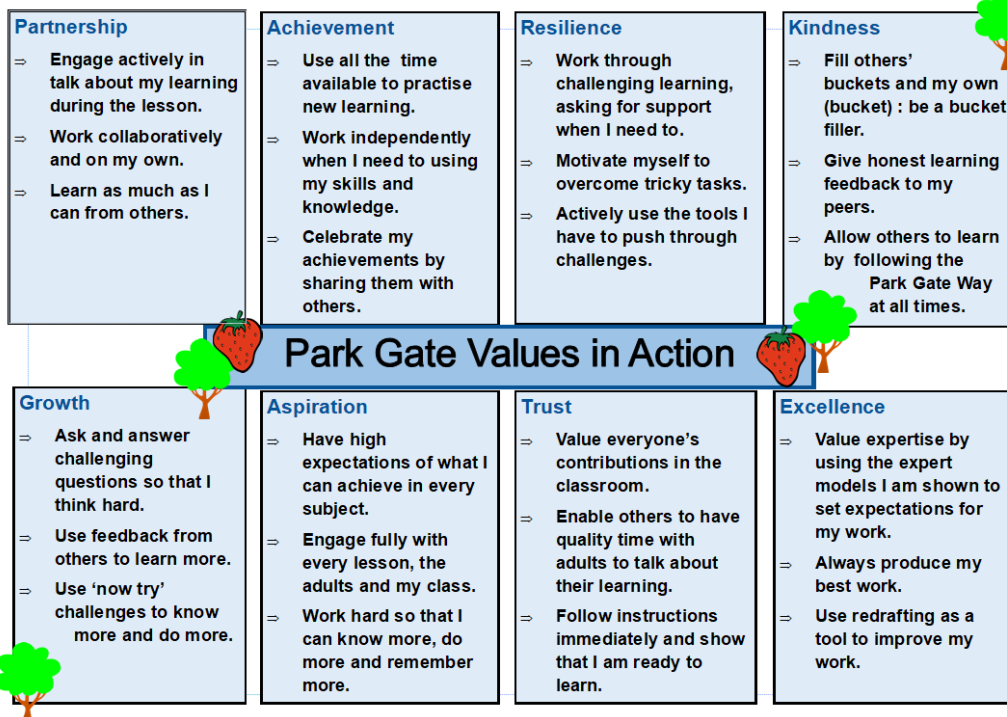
Partnership

⇒ Engage actively in talk about my learning during the lesson.

⇒ Work collaboratively and on my own.

⇒ Learn as much as I can from others.

Achievement

⇒ Use all the time available to practise new learning.

⇒ Work independently when I need to using my skills and knowledge.

⇒ Celebrate my achievements by sharing them with others.

Resilience

⇒ Work through challenging learning, asking for support when I need to.

⇒ Motivate myself to overcome tricky tasks.

⇒ Actively use the tools I have to push through challenges.

Kindness

⇒ Fill others' buckets and my own (bucket) : be a bucket filler.

⇒ Give honest learning feedback to my peers.

⇒ Allow others to learn by following the Park Gate Way at all times.

Park Gate Values in Action

Growth

⇒ Ask and answer challenging questions so that I think hard.

⇒ Use feedback from others to learn more.

⇒ Use 'now try' challenges to know more and do more.

Aspiration

⇒ Have high expectations of what I can achieve in every subject.

⇒ Engage fully with every lesson, the adults and my class.

⇒ Work hard so that I can know more, do more and remember more.

Trust

⇒ Value everyone's contributions in the classroom.

⇒ Enable others to have quality time with adults to talk about their learning.

⇒ Follow instructions immediately and show that I am ready to learn.

Excellence

⇒ Value expertise by using the expert models I am shown to set expectations for my work.

⇒ Always produce my best work.

⇒ Use redrafting as a tool to improve my work.